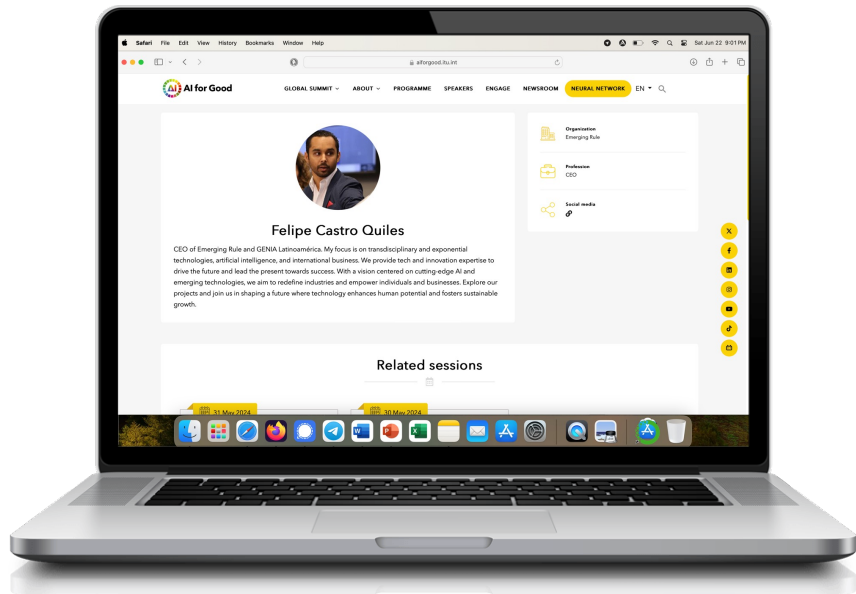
Safari File Edit View History Bookmarks Window Help

Sat Jun 22 9:01 PM

aiforgood.itu.int

AI for Good

GLOBAL SUMMIT ABOUT PROGRAMME SPEAKERS ENGAGE NEWSROOM NEURAL NETWORK EN

Felipe Castro Quiles

CEO of Emerging Rule and GENIA Latinoamérica. My focus is on transdisciplinary and exponential technologies, artificial intelligence, and international business. We provide tech and innovation expertise to drive the future and lead the present towards success. With a vision centered on cutting-edge AI and emerging technologies, we aim to redefine industries and empower individuals and businesses. Explore our projects and join us in shaping a future where technology enhances human potential and fosters sustainable growth.

Organization
Emerging Rule

Profession
CEO

Social media

Related sessions

31 May 2024

30 May 2024